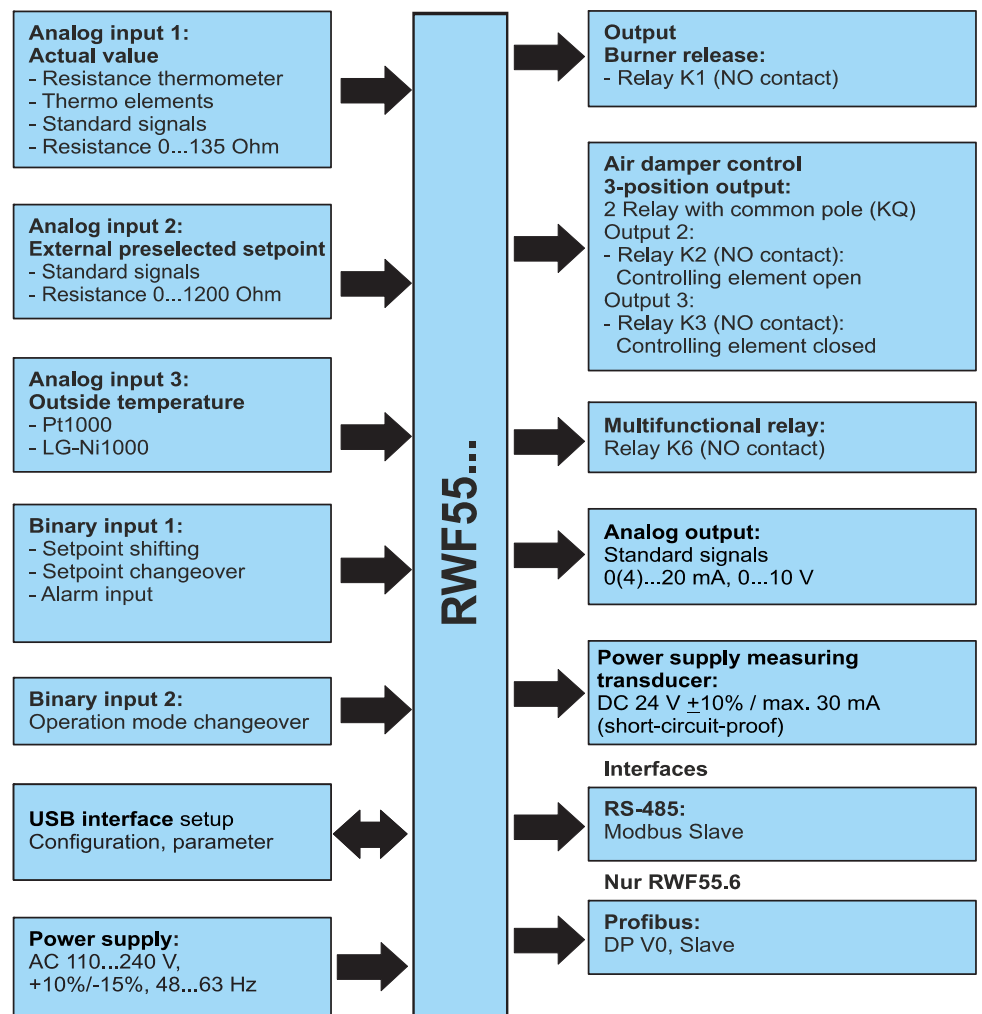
**Analog input 1:**
**Actual value**
- Resistance thermometer
- Thermo elements
- Standard signals
- Resistance 0...135 Ohm

**Analog input 2:**
**External preselected setpoint**
- Standard signals
- Resistance 0...1200 Ohm

**Analog input 3:**
**Outside temperature**
- Pt1000
- LG-Ni1000

**Binary input 1:**
- Setpoint shifting
- Setpoint changeover
- Alarm input

**Binary input 2:**
Operation mode changeover

**USB interface** setup
Configuration, parameter

**Power supply:**
AC 110...240 V, +10%/-15%, 48...63 Hz

RWF55...

**Output**
**Burner release:**
- Relay K1 (NO contact)

**Air damper control**
**3-position output:**
2 Relay with common pole (KQ)
Output 2:
- Relay K2 (NO contact): Controlling element open
Output 3:
- Relay K3 (NO contact): Controlling element closed

**Multifunctional relay:**
Relay K6 (NO contact)

**Analog output:**
Standard signals
0(4)...20 mA, 0...10 V

**Power supply measuring transducer:**
DC 24 V $\pm$10% / max. 30 mA
(short-circuit-proof)

**Interfaces**

**RS-485:**
Modbus Slave

**Nur RWF55.6**

**Profibus:**
DP V0, Slave